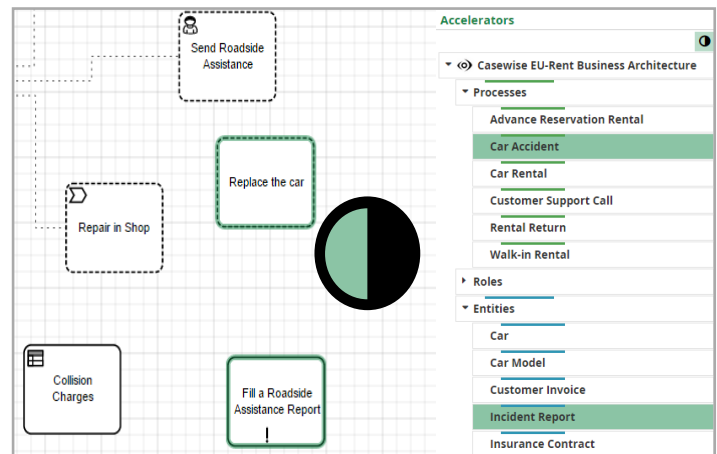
Send Roadside Assistance

Replace the car

Repair in Shop

Collision Charges

Fill a Roadside Assistance Report

!

Accelerators

Casewise EU-Rent Business Architecture

Processes

Advance Reservation Rental

Car Accident

Car Rental

Customer Support Call

Rental Return

Walk-in Rental

Roles

Entities

Car

Car Model

Customer Invoice

Incident Report

Insurance Contract